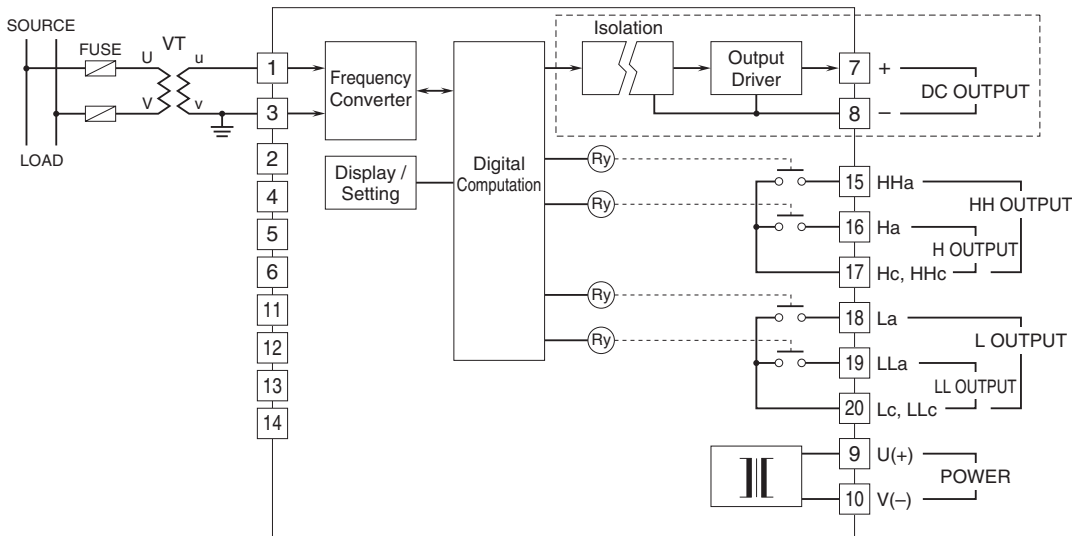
SOURCE

FUSE

U

VT

u

V

v

LOAD

1

3

2

4

5

6

11

12

13

14

Frequency Converter

Display / Setting

Digital Computation

Isolation

Output Driver

7

8

+

–

DC OUTPUT

Ry

Ry

Ry

Ry

15 HHa

16 Ha

17 Hc, HHc

HH OUTPUT

H OUTPUT

18 La

19 LLa

20 Lc, LLc

L OUTPUT

LL OUTPUT

9 U(+)

10 V(–)

POWER